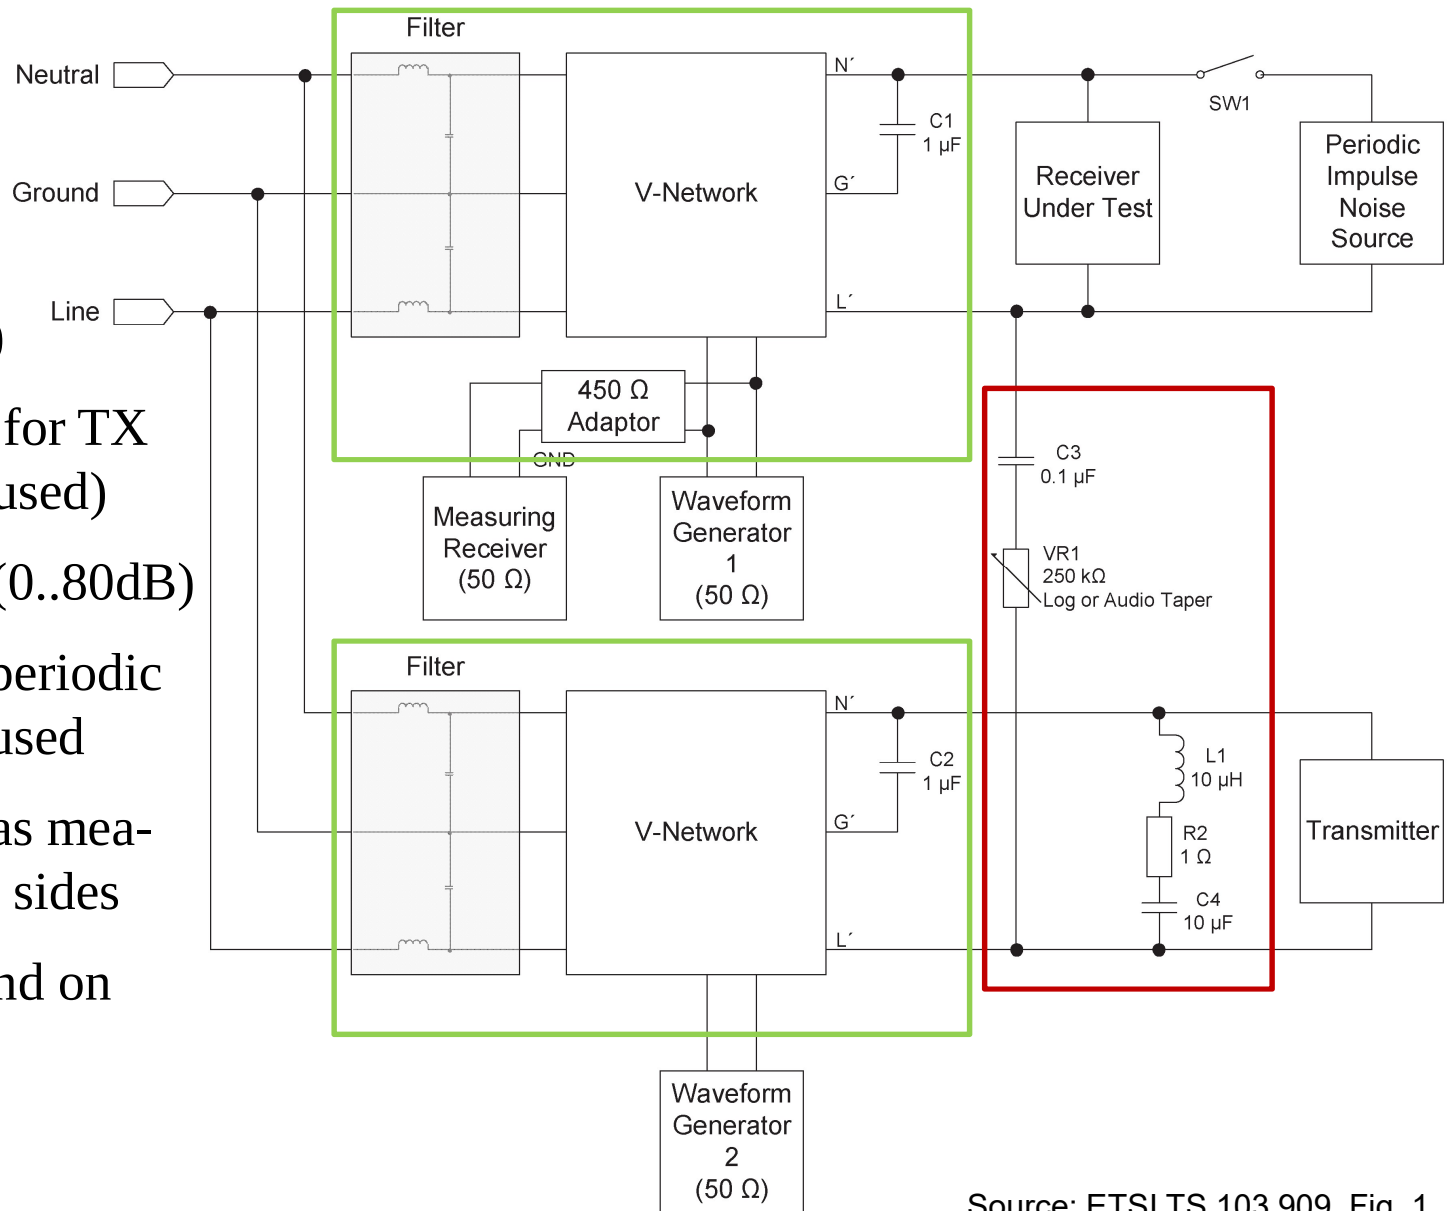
)
for TX
used)
(0..80dB)
periodic
used
as mea-
sides
nd on

Filter
Neutral
Ground
Line
V-Network
N´
G´
L´
C1
1 µF
Receiver
Under Test
SW1
Periodic
Impulse
Noise
Source
450 Ω
Adaptor
GND
Measuring
Receiver
(50 Ω)
Waveform
Generator
1
(50 Ω)
C3
0.1 µF
VR1
250 kΩ
Log or Audio Taper
Filter
V-Network
N´
G´
L´
C2
1 µF
L1
10 µH
R2
1 Ω
C4
10 µF
Transmitter
Waveform
Generator
2
(50 Ω)
Source: ETSI TS 103 909, Fig. 1